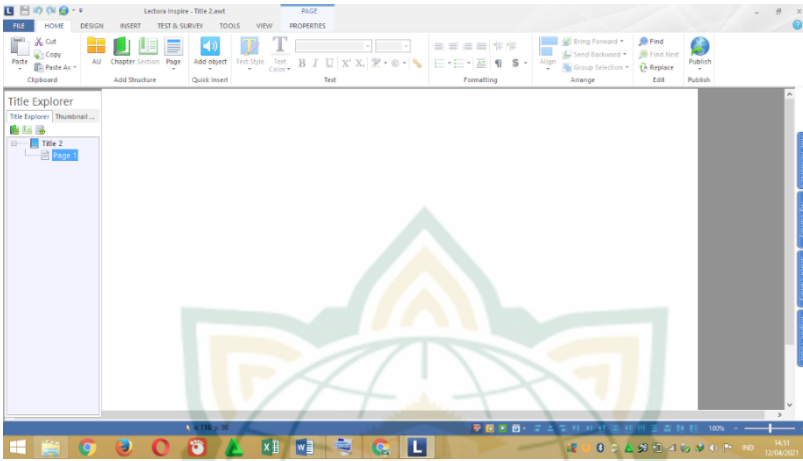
Lectora Inspire - Title 2.awt

PAGE

FILE HOME DESIGN INSERT TEST & SURVEY TOOLS VIEW PROPERTIES

Paste
Cut
Copy
Paste As
Clipboard

AU Chapter Section Page
Add Structure

Add object
Quick Insert

Text Style Text Color
Text

Formatting

Align
Bring Forward
Send Backward
Group Selection
Arrange

Find
Find Next
Replace
Edit

Publish
Publish

Title Explorer
Title Explorer Thumbnail ...
Title 2
Page 1

x 118 y 30

100%

IND

14:51
12/04/2021